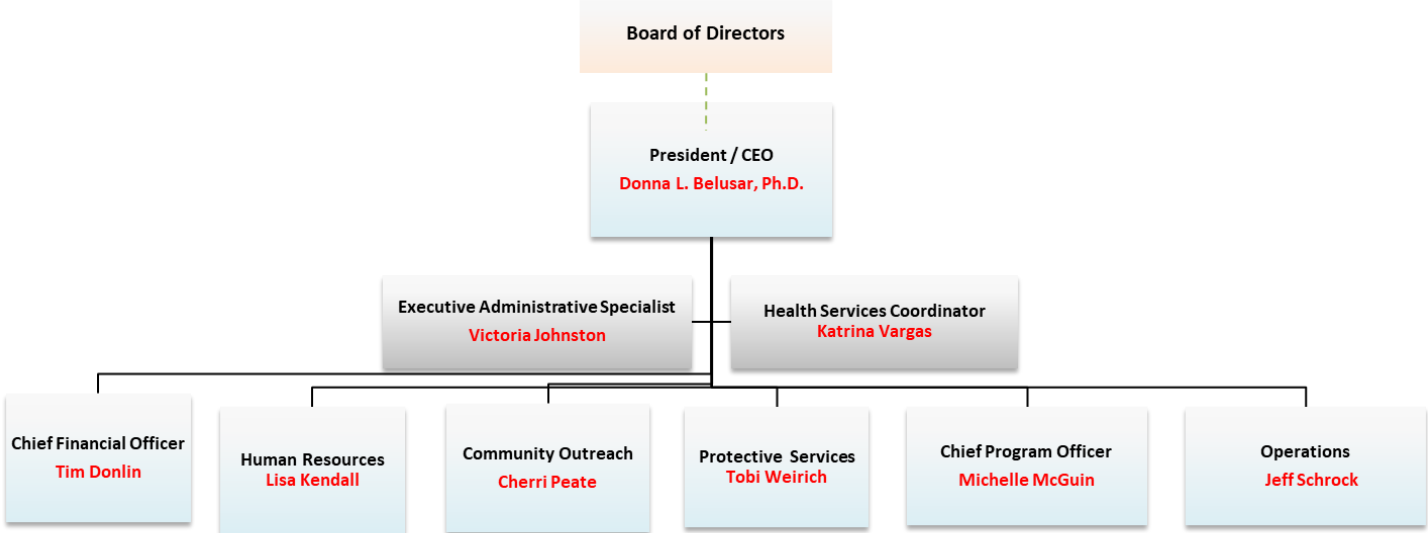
Board of Directors

President / CEO
Donna L. Belusar, Ph.D.

Executive Administrative Specialist
Victoria Johnston

Health Services Coordinator
Katrina Vargas

Chief Financial Officer
Tim Donlin

Human Resources
Lisa Kendall

Community Outreach
Cherri Peate

Protective Services
Tobi Weirich

Chief Program Officer
Michelle McGuin

Operations
Jeff Schrock